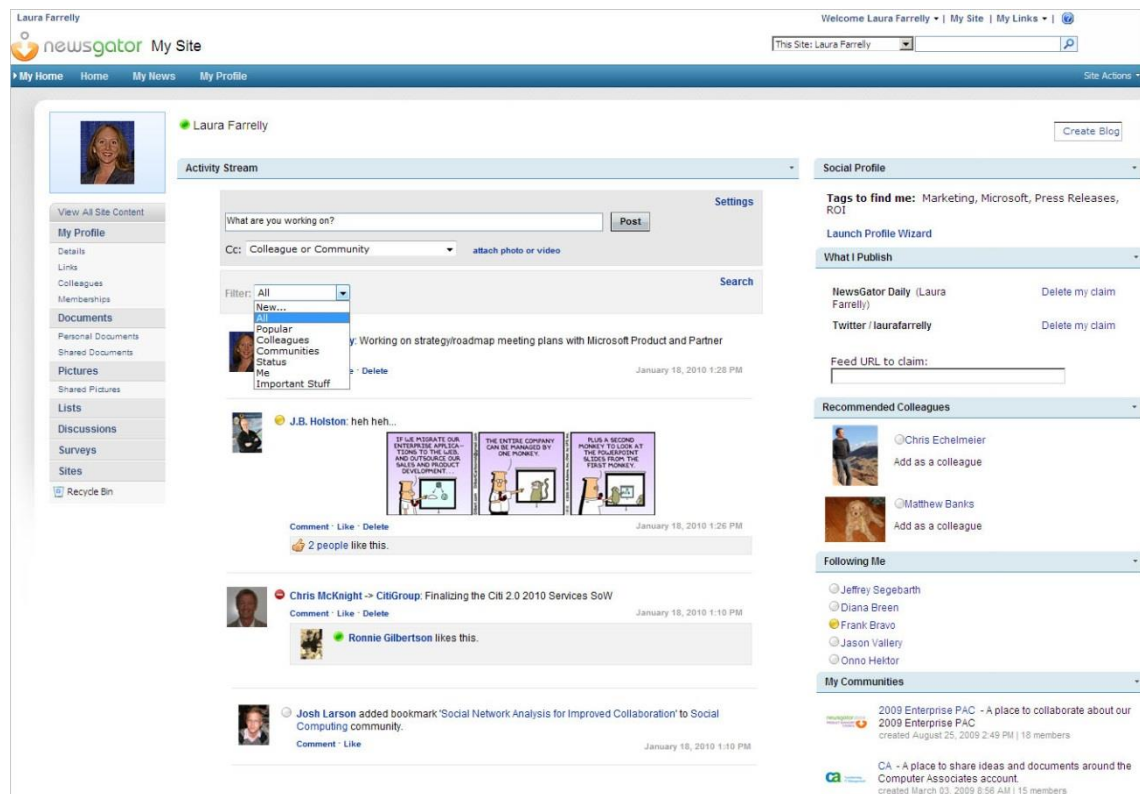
Laura Farrelly

newsgator My Site

Welcome Laura Farrelly ▾ | My Site | My Links ▾ |

This Site: Laura Farrelly

My Home Home My News My Profile

Site Actions ▾

Laura Farrelly

Create Blog

View All Site Content
My Profile
Details
Links
Colleagues
Memberships
Documents
Personal Documents
Shared Documents
Pictures
Shared Pictures
Lists
Discussions
Surveys
Sites
Recycle Bin

Activity Stream

Settings

What are you working on?

Post

Cc: Colleague or Community

attach photo or video

Search

Filter: All

New...
All
Popular
Colleagues
Communities
Status
Me
Important Stuff

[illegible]y: Working on strategy/roadmap meeting plans with Microsoft Product and Partner

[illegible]e · Delete

January 18, 2010 1:28 PM

J.B. Holston: heh heh...

IF WE MIGRATE OUR ENTERPRISE APPLICATIONS TO THE WEB, AND OUTSOURCE OUR SALES AND PRODUCT DEVELOPMENT...

THE ENTIRE COMPANY CAN BE MANAGED BY ONE MONKEY.

PLUS A SECOND MONKEY TO LOOK AT THE POWERPOINT SLIDES FROM THE FIRST MONKEY.

Comment · Like · Delete

January 18, 2010 1:26 PM

2 people like this.

Chris McKnight -> CitiGroup: Finalizing the Citi 2.0 2010 Services SoW

Comment · Like · Delete

January 18, 2010 1:10 PM

Ronnie Gilbertson likes this.

Josh Larson added bookmark 'Social Network Analysis for Improved Collaboration' to Social Computing community.

Comment · Like

January 18, 2010 1:10 PM

Social Profile

Tags to find me: Marketing, Microsoft, Press Releases, ROI

Launch Profile Wizard

What I Publish

NewsGator Daily (Laura Farrelly)

Delete my claim

Twitter / laurafarrelly

Delete my claim

Feed URL to claim:

Recommended Colleagues

Chris Echelmeier
Add as a colleague

Matthew Banks
Add as a colleague

Following Me

Jeffrey Segebarth
Diana Breen
Frank Bravo
Jason Vallery
Onno Hektor

My Communities

2009 Enterprise PAC - A place to collaborate about our 2009 Enterprise PAC
created August 25, 2009 2:49 PM | 18 members

CA - A place to share ideas and documents around the Computer Associates account.
created March 03, 2009 8:56 AM | 15 members